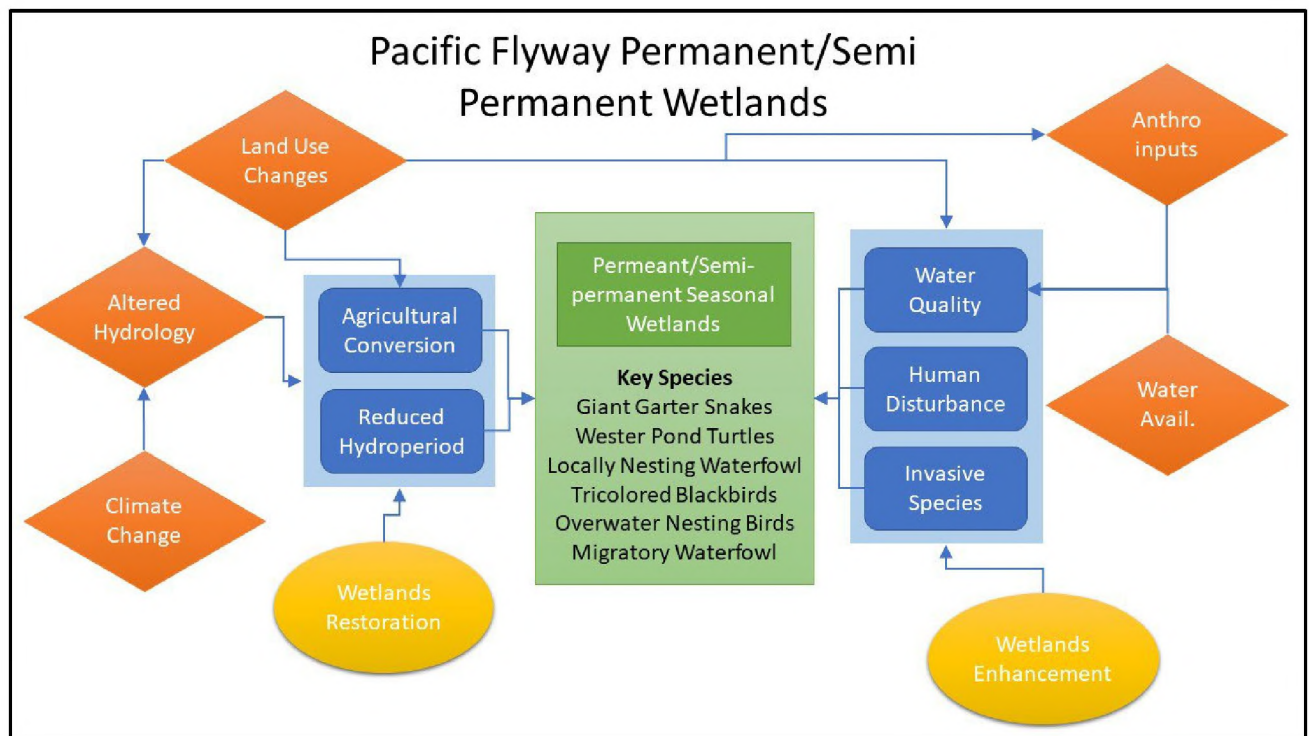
Pacific Flyway Permanent/Semi Permanent Wetlands

Land Use Changes

Anthro inputs

Altered Hydrology

Agricultural Conversion

Reduced Hydroperiod

Permeant/Semi-permanent Seasonal Wetlands

Key Species
Giant Garter Snakes
Wester Pond Turtles
Locally Nesting Waterfowl
Tricolored Blackbirds
Overwater Nesting Birds
Migratory Waterfowl

Water Quality

Human Disturbance

Invasive Species

Water Avail.

Climate Change

Wetlands Restoration

Wetlands Enhancement